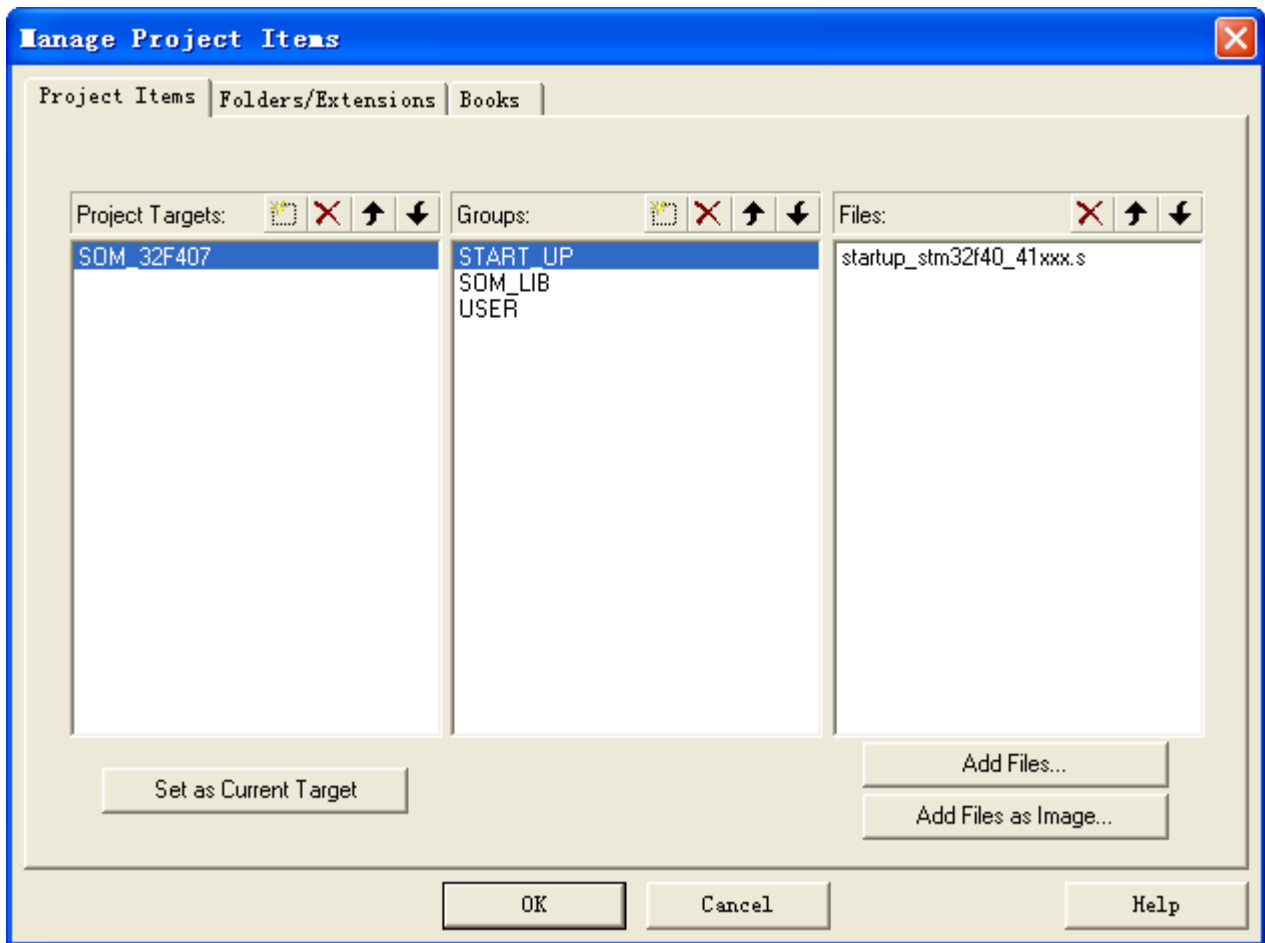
Manage Project Items

Project Items | Folders/Extensions | Books

Project Targets:

SOM_32F407

Groups:

START_UP
SOM_LIB
USER

Files:

startup_stm32f40_41xxx.s

Set as Current Target

Add Files...

Add Files as Image...

OK

Cancel

Help